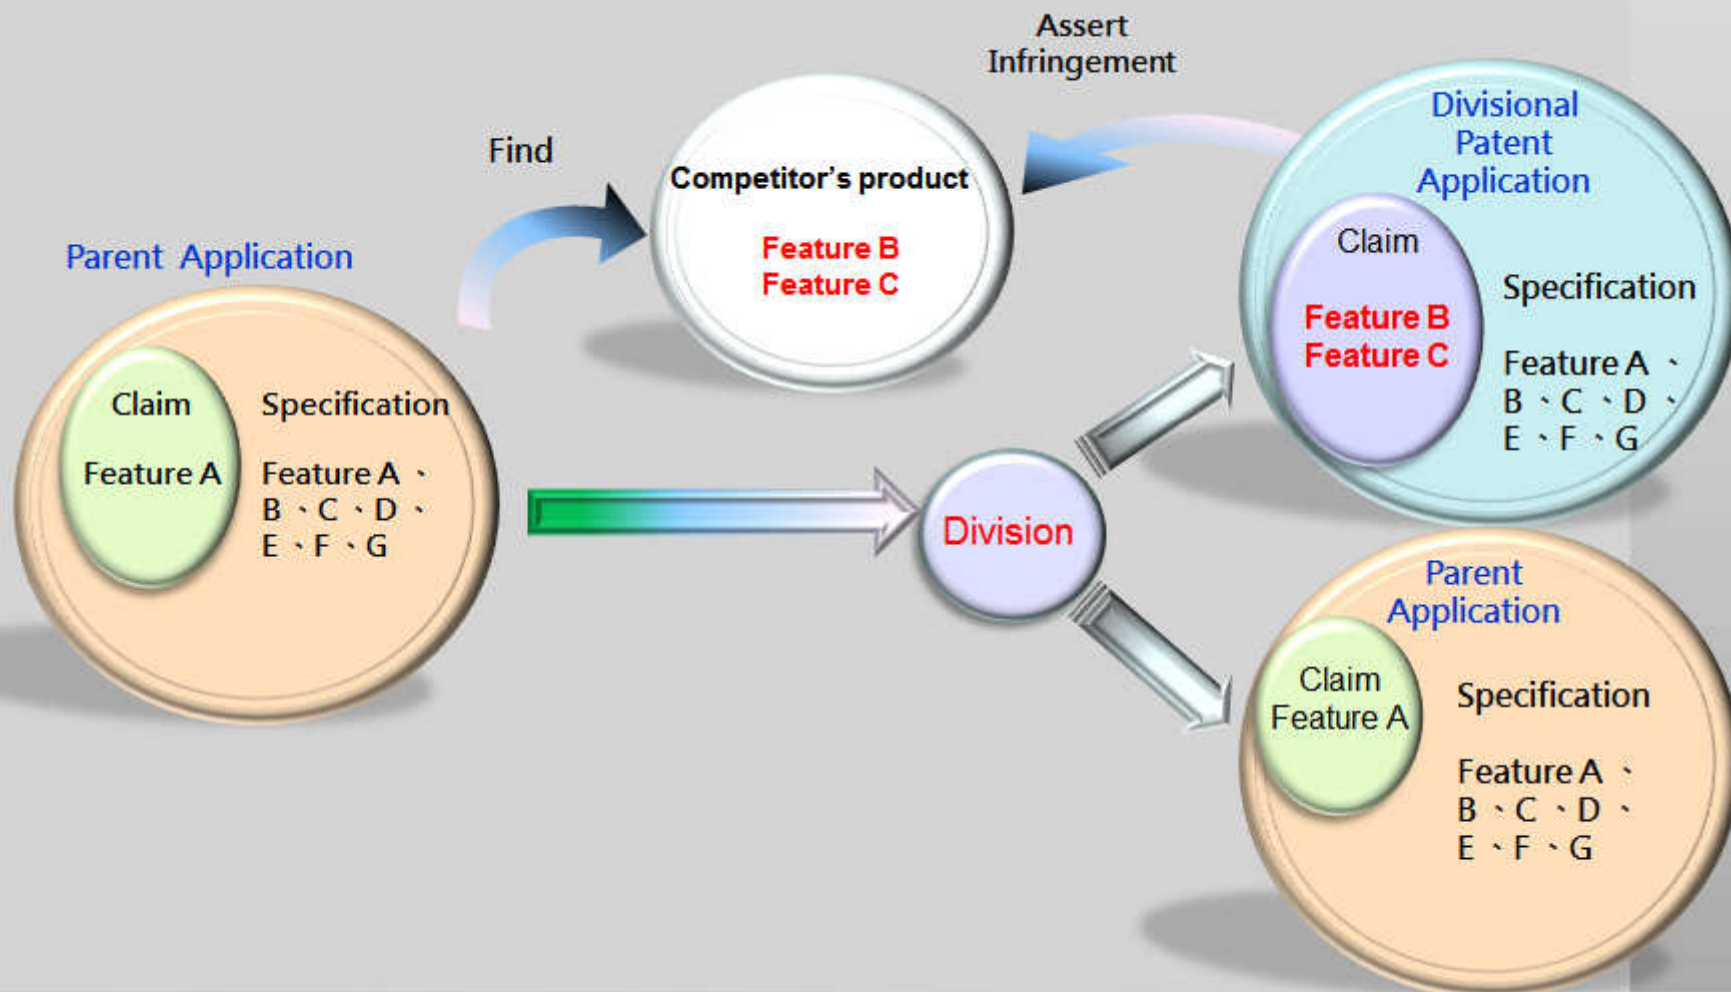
Assert Infringement

Find

Competitor's product

Feature B
Feature C

Divisional Patent Application

Claim

Feature B
Feature C

Specification

Feature A、B、C、D、E、F、G

Parent Application

Claim

Feature A

Specification

Feature A、B、C、D、E、F、G

Division

Parent Application

Claim
Feature A

Specification

Feature A、B、C、D、E、F、G